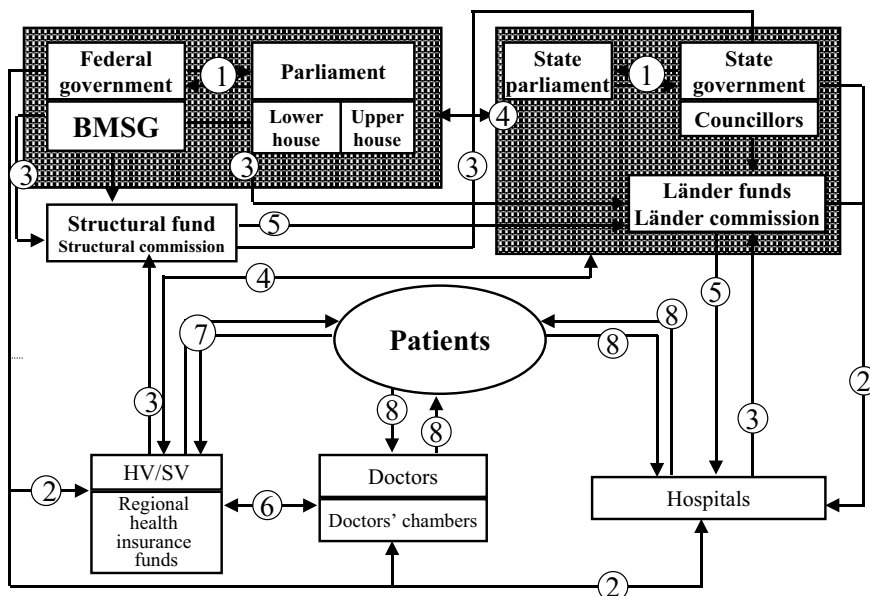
Federal government
1
Parliament
BMSG
Lower house
Upper house
State parliament
1
State government
Councillors
4
3
3
3
Länder funds
Länder commission
Structural fund
Structural commission
5
4
5
7
Patients
8
8
3
8
8
2
3
HV/SV
Regional health insurance funds
2
6
Doctors
Doctors' chambers
Hospitals
2